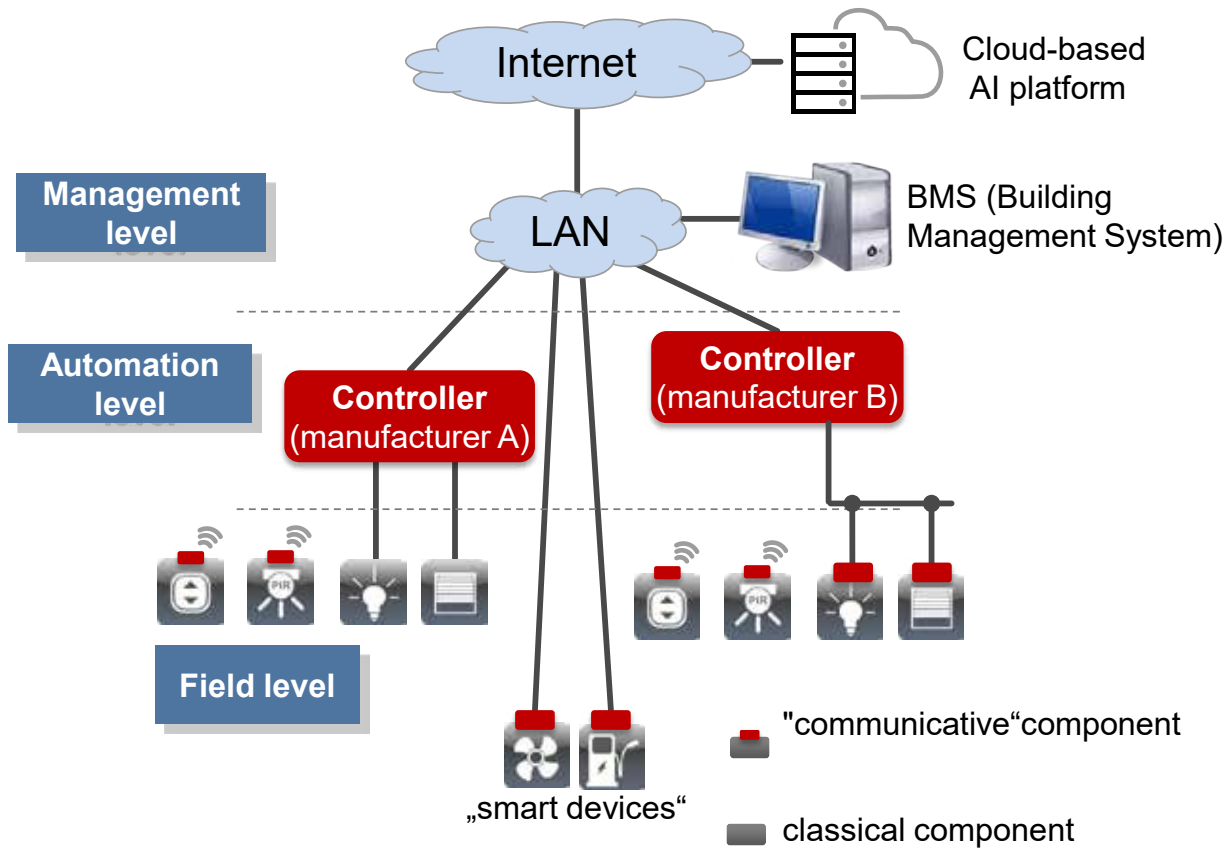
Internet

Cloud-based AI platform

Management level

LAN

BMS (Building Management System)

Automation level

Controller (manufacturer A)

Controller (manufacturer B)

PIR

PIR

Field level

"communicative“component

„smart devices“

classical component